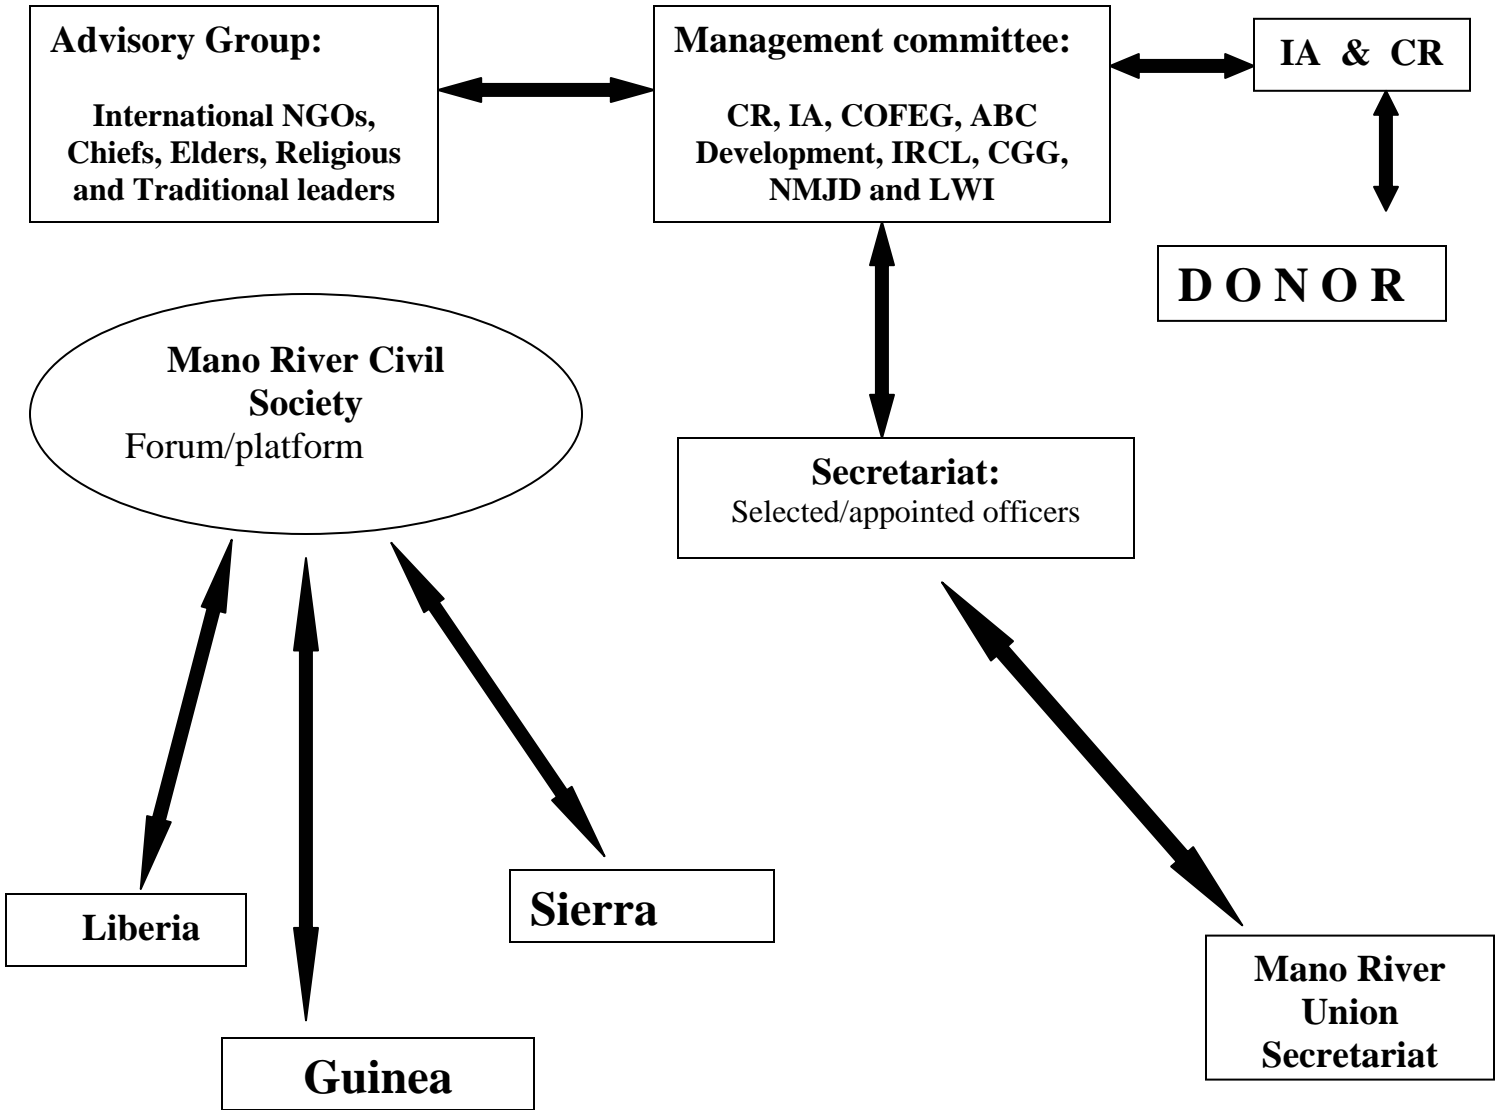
Advisory Group:

International NGOs, Chiefs, Elders, Religious and Traditional leaders

Management committee:

CR, IA, COFEG, ABC Development, IRCL, CGG, NMJD and LWI

IA & CR

D O N O R

Mano River Civil Society
Forum/platform

Secretariat:
Selected/appointed officers

Liberia

Sierra

Guinea

Mano River Union Secretariat